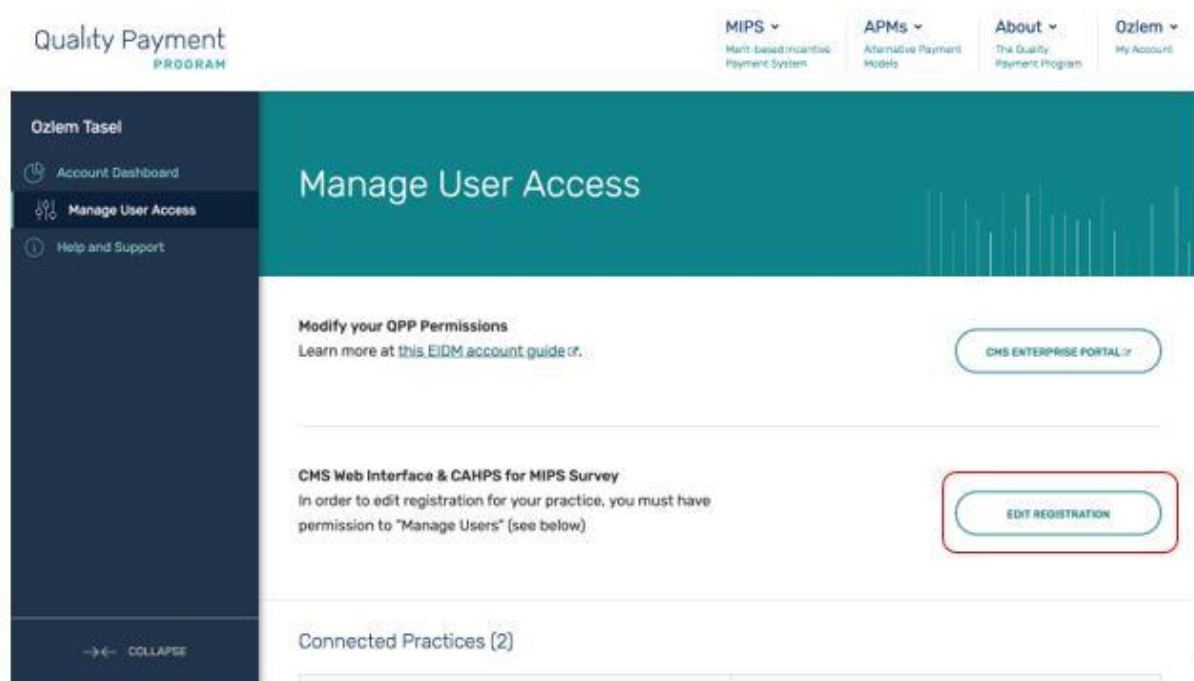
Quality Payment
PROGRAM

MIPS
Merit-based Incentive Payment System

APMs
Alternative Payment Models

About
The Quality Payment Program

Ozlem
My Account

Ozlem Tasel

Account Dashboard

Manage User Access

Help and Support

COLLAPSE

Manage User Access

Modify your QPP Permissions
Learn more at this EIDM account guide.

CMS ENTERPRISE PORTAL

CMS Web Interface & CAHPS for MIPS Survey
In order to edit registration for your practice, you must have permission to "Manage Users" (see below)

EDIT REGISTRATION

Connected Practices (2)